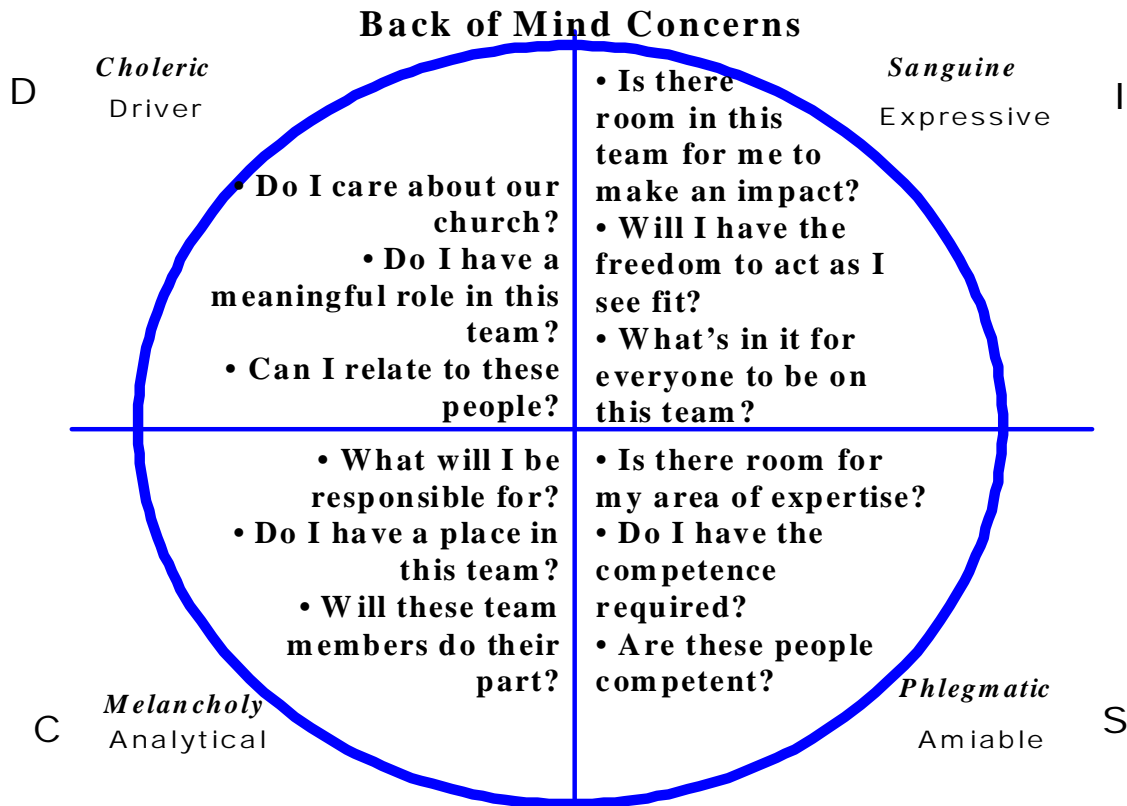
Back of Mind Concerns

D

Choleric

Driver

• Do I care about our church?
• Do I have a meaningful role in this team?
• Can I relate to these people?

Sanguine

Expressive

I

• Is there room in this team for me to make an impact?
• Will I have the freedom to act as I see fit?
• What's in it for everyone to be on this team?

• What will I be responsible for?
• Do I have a place in this team?
• Will these team members do their part?

Melancholy

Analytical

C

• Is there room for my area of expertise?
• Do I have the competence required?
• Are these people competent?

Phlegmatic

Amiable

S